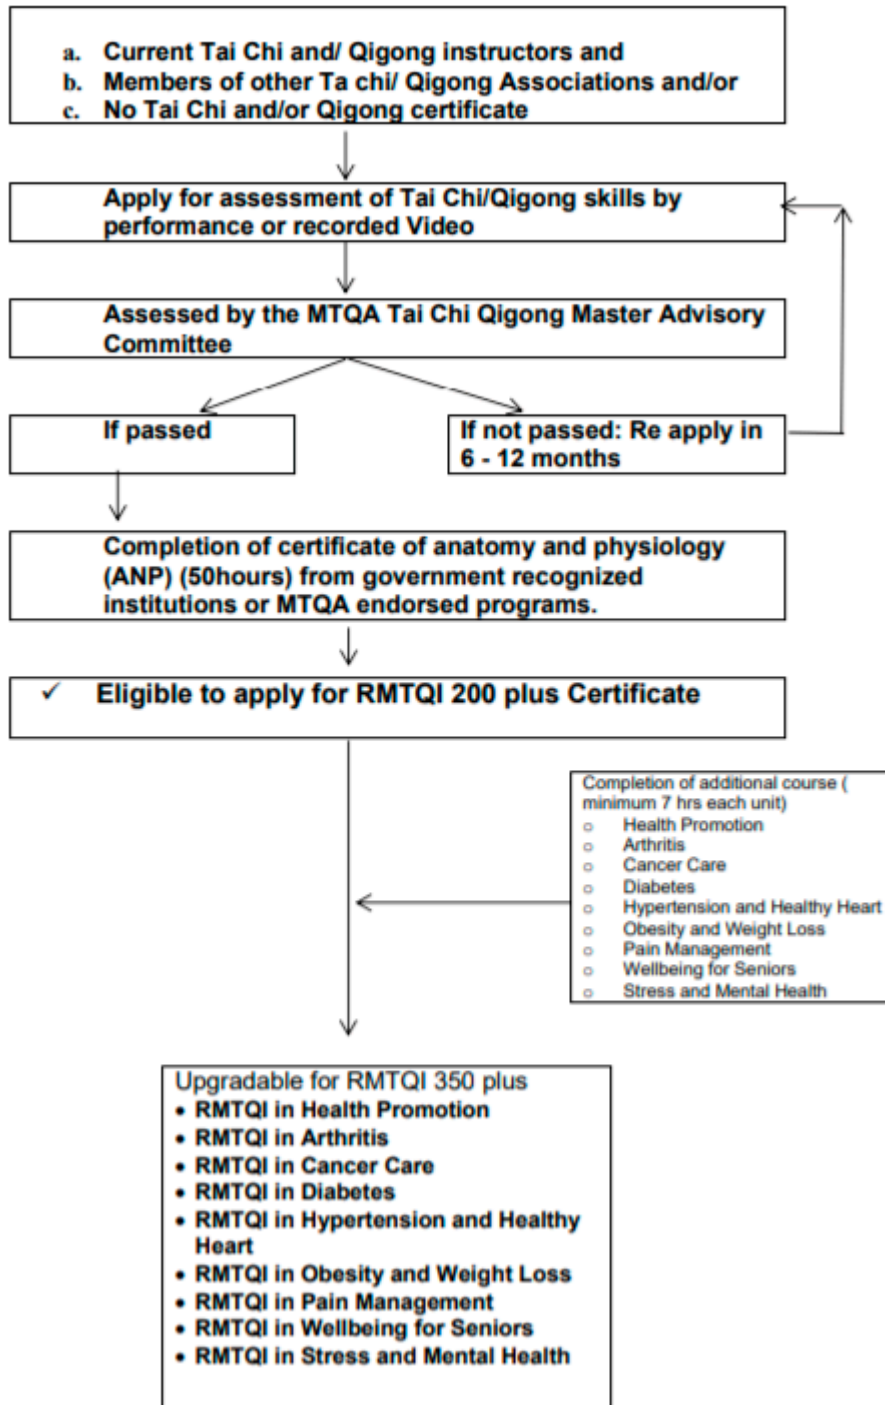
a. Current Tai Chi and/ Qigong instructors and
b. Members of other Ta chi/ Qigong Associations and/or
c. No Tai Chi and/or Qigong certificate

Apply for assessment of Tai Chi/Qigong skills by performance or recorded Video

Assessed by the MTQA Tai Chi Qigong Master Advisory Committee

If passed

If not passed: Re apply in 6 - 12 months

Completion of certificate of anatomy and physiology (ANP) (50hours) from government recognized institutions or MTQA endorsed programs.

✓ Eligible to apply for RMTQI 200 plus Certificate

Completion of additional course ( minimum 7 hrs each unit)
○ Health Promotion
○ Arthritis
○ Cancer Care
○ Diabetes
○ Hypertension and Healthy Heart
○ Obesity and Weight Loss
○ Pain Management
○ Wellbeing for Seniors
○ Stress and Mental Health

Upgradable for RMTQI 350 plus
• RMTQI in Health Promotion
• RMTQI in Arthritis
• RMTQI in Cancer Care
• RMTQI in Diabetes
• RMTQI in Hypertension and Healthy Heart
• RMTQI in Obesity and Weight Loss
• RMTQI in Pain Management
• RMTQI in Wellbeing for Seniors
• RMTQI in Stress and Mental Health